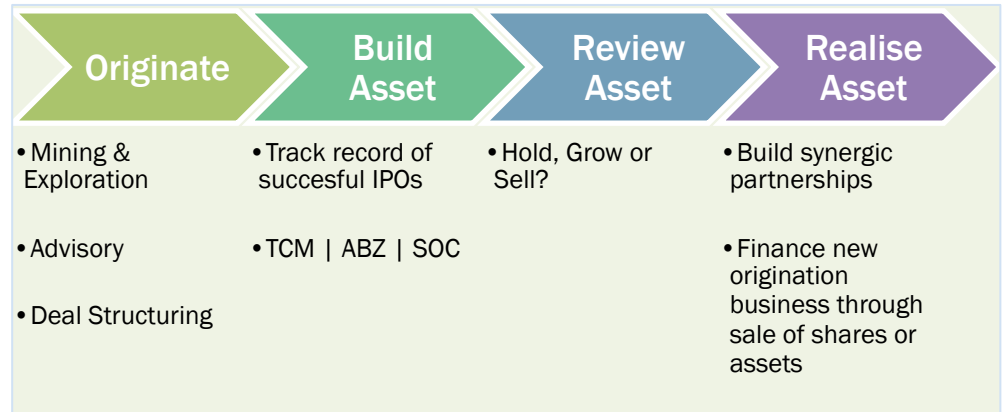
Originate

Build Asset

Review Asset

Realise Asset

• Mining & Exploration

• Advisory

• Deal Structuring

• Track record of succesful IPOs

• TCM | ABZ | SOC

• Hold, Grow or Sell?

• Build synergic partnerships

• Finance new origination business through sale of shares or assets